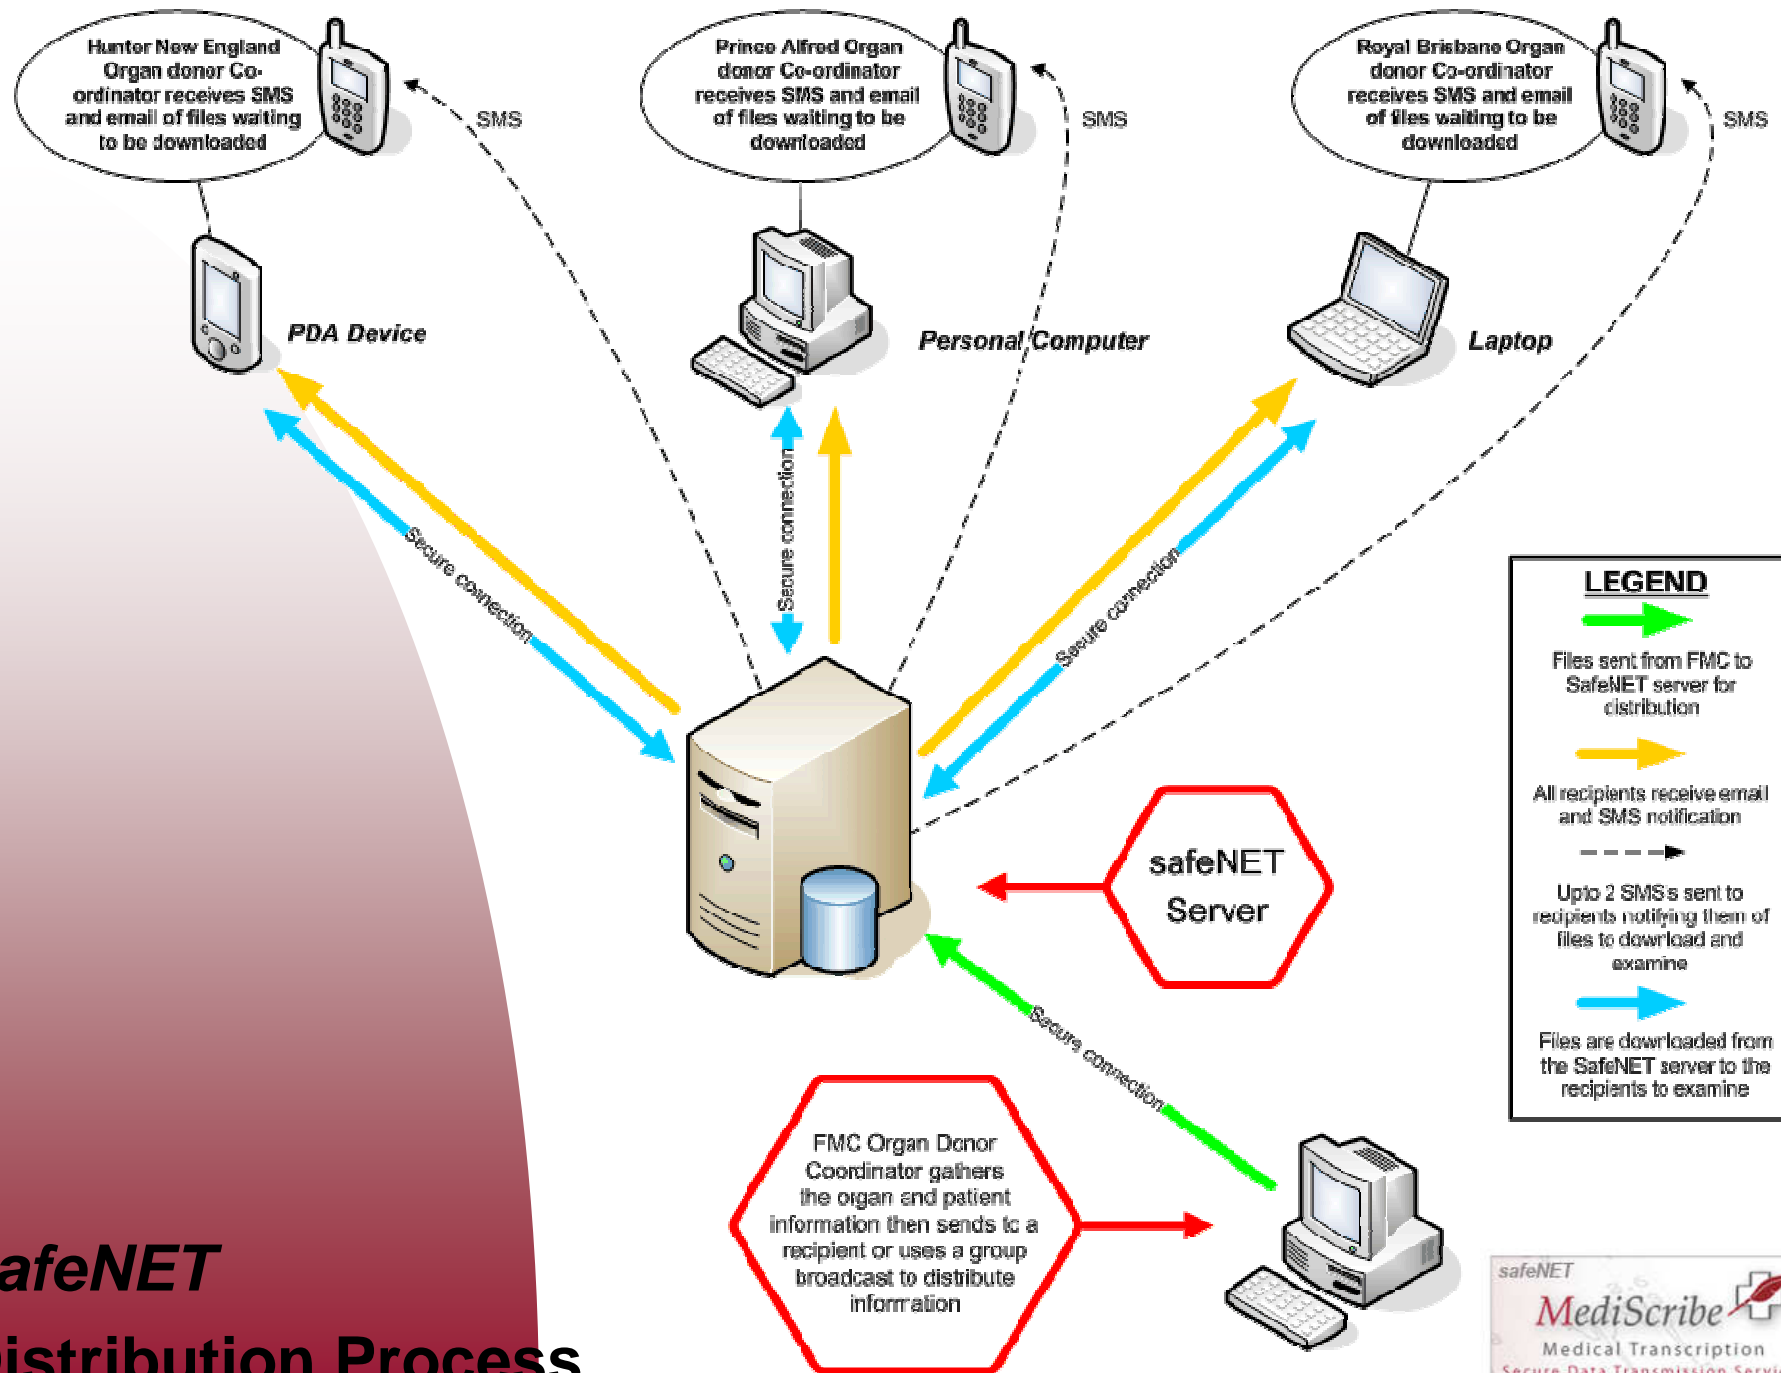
Hunter New England Organ donor Co-ordinator receives SMS and email of files waiting to be downloaded

SMS

Prince Alfred Organ donor Co-ordinator receives SMS and email of files waiting to be downloaded

SMS

Royal Brisbane Organ donor Co-ordinator receives SMS and email of files waiting to be downloaded

SMS

PDA Device

Personal Computer

Laptop

Secure connection

Secure connection

Secure connection

LEGEND

Files sent from FMC to SafeNET server for distribution

All recipients receive email and SMS notification

Upto 2 SMS's sent to recipients notifying them of files to download and examine

Files are downloaded from the SafeNET server to the recipients to examine

safeNET Server

Secure connection

FMC Organ Donor Coordinator gathers the organ and patient information then sends to a recipient or uses a group broadcast to distribute information

afeNET

istribution Process

safeNET MediScribe Medical Transcription Secure Data Transmission Servi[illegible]